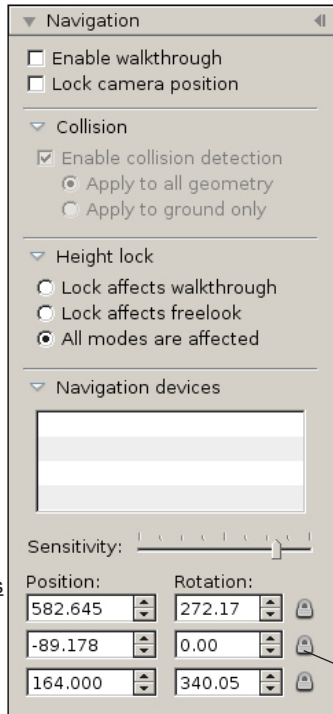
Navigation

Enable walkthrough

Lock camera position

Collision

Enable collision detection

Apply to all geometry

Apply to ground only

Height lock

Lock affects walkthrough

Lock affects freelook

All modes are affected

Navigation devices

Sensitivity:

Position:

Rotation:

| | |
|---|---|
| 582.645 | 272.17 |
| -89.178 | 0.00 |
| 164.000 | 340.05 |